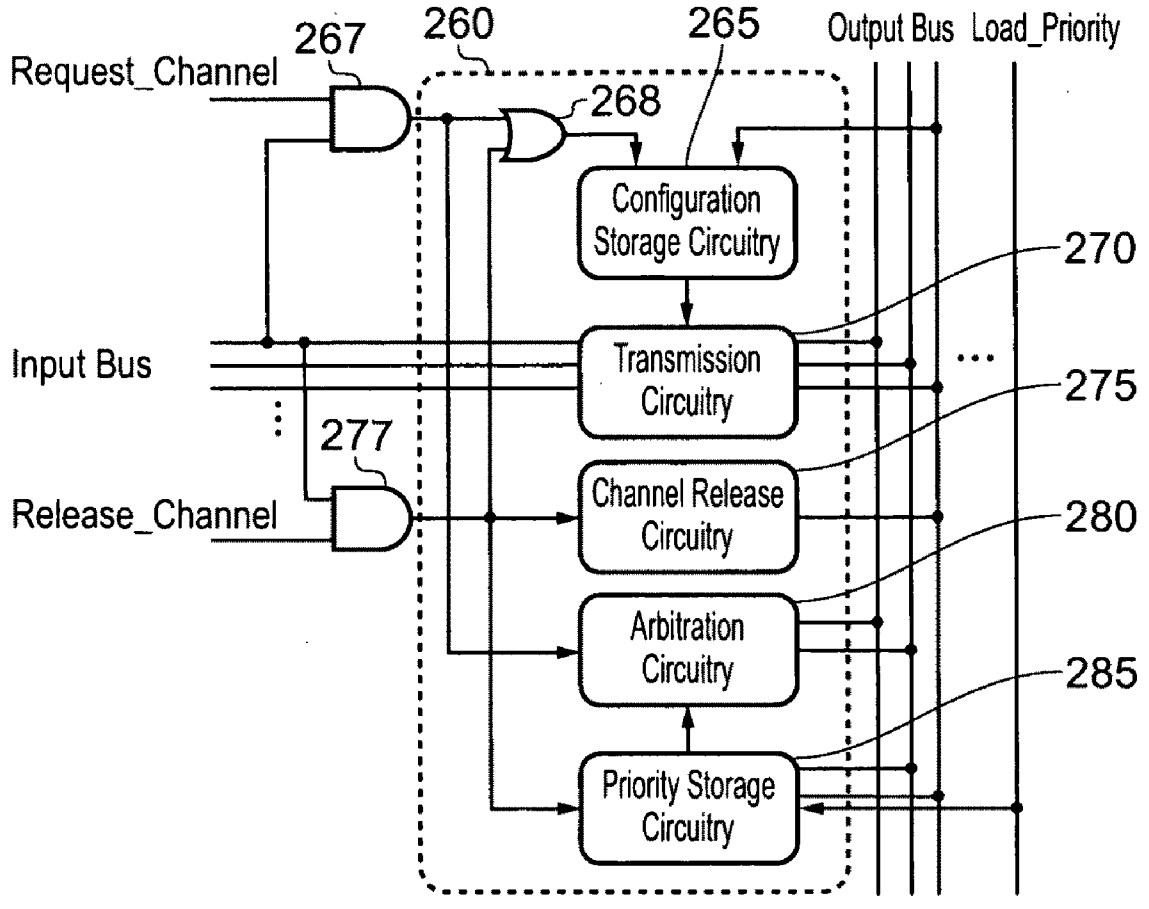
267
260
265
Output Bus
Load_Priority
Request_Channel
268
Configuration Storage Circuitry
270
Input Bus
Transmission Circuitry
...
275
⋮
277
Release_Channel
Channel Release Circuitry
280
Arbitration Circuitry
285
Priority Storage Circuitry